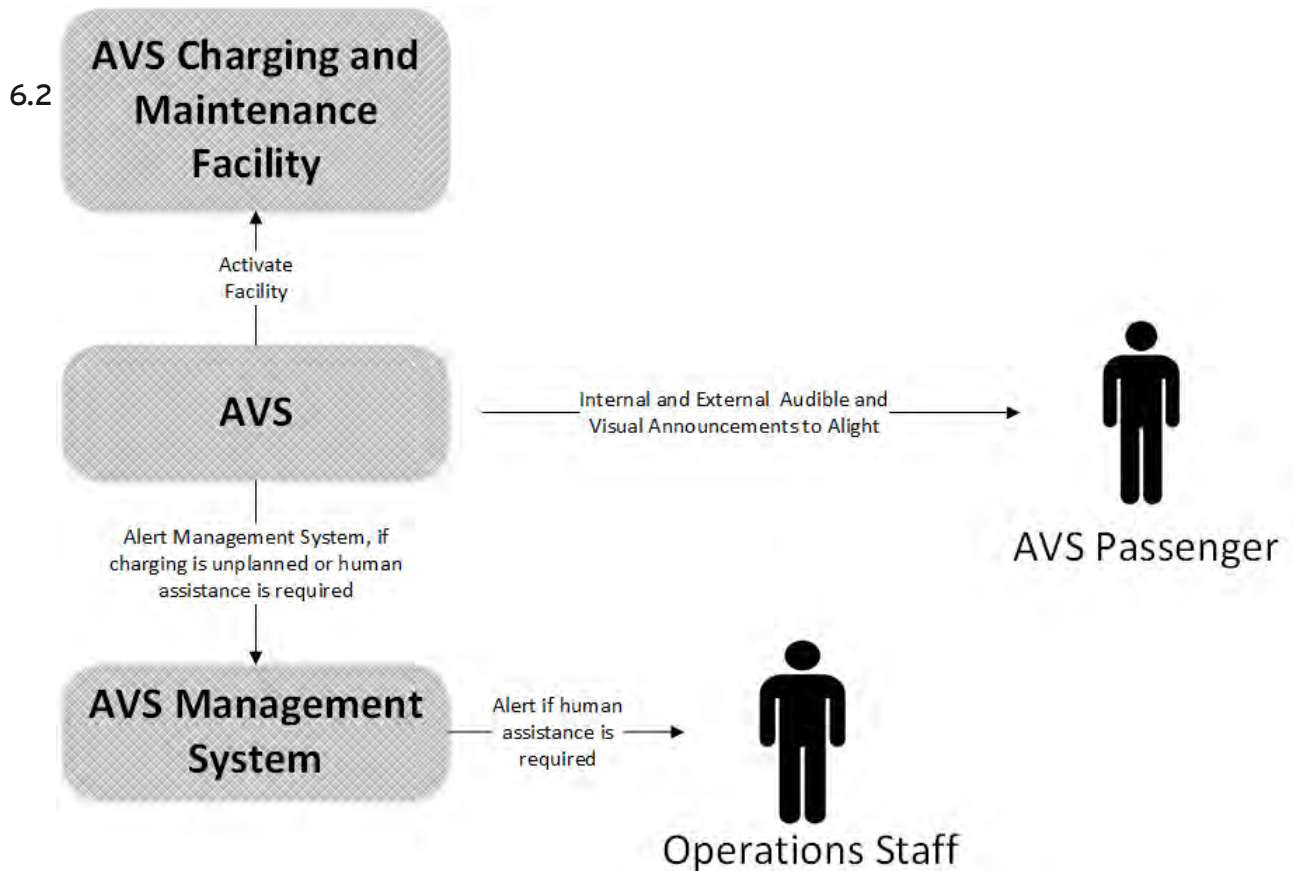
6.2

AVS Charging and Maintenance Facility

Activate Facility

AVS

Internal and External Audible and Visual Announcements to Alight

AVS Passenger

Alert Management System, if charging is unplanned or human assistance is required

AVS Management System

Alert if human assistance is required

Operations Staff